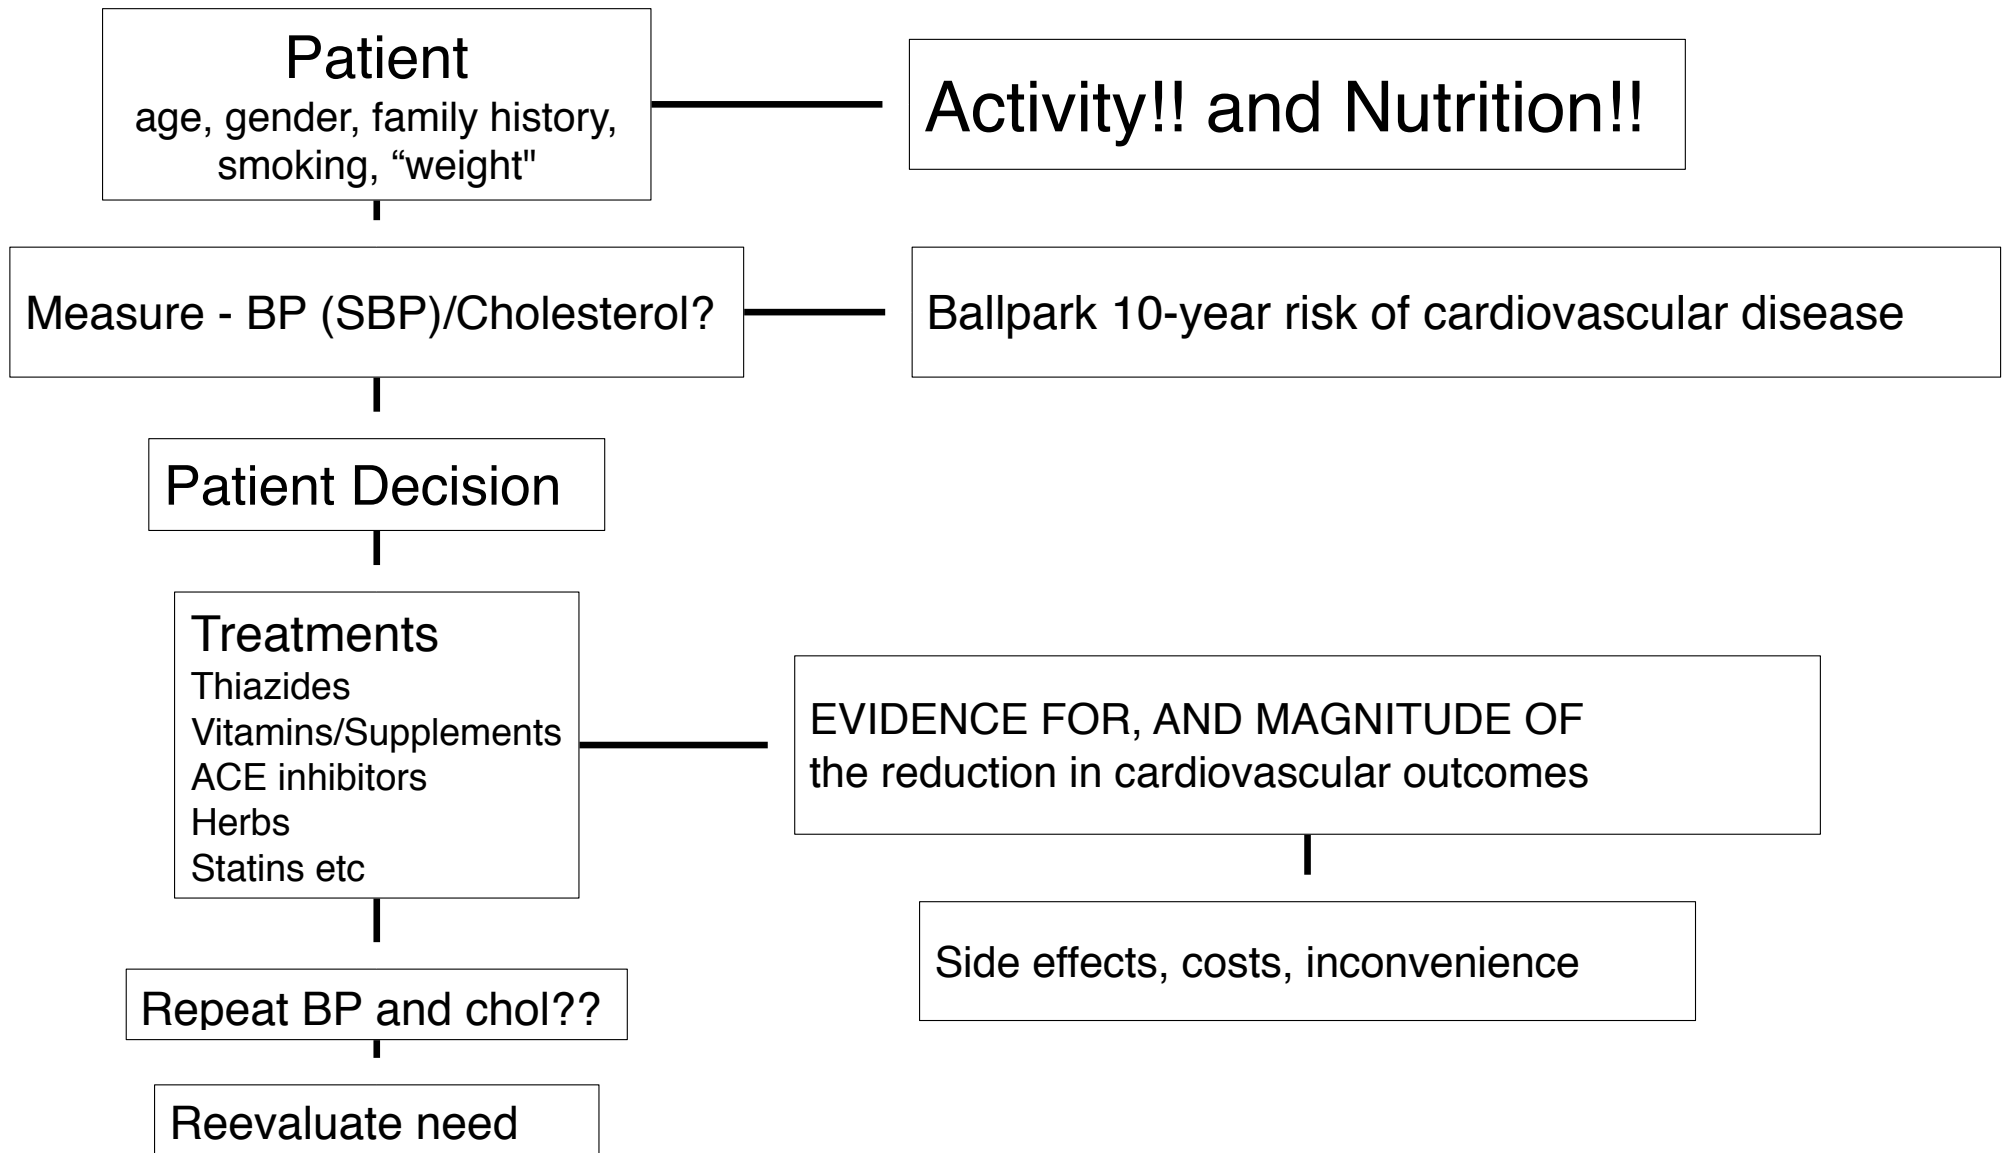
Patient
age, gender, family history, smoking, “weight"

Activity!! and Nutrition!!

Measure - BP (SBP)/Cholesterol?

Ballpark 10-year risk of cardiovascular disease

Patient Decision

Treatments
Thiazides
Vitamins/Supplements
ACE inhibitors
Herbs
Statins etc

EVIDENCE FOR, AND MAGNITUDE OF
the reduction in cardiovascular outcomes

Side effects, costs, inconvenience

Repeat BP and chol??

Reevaluate need